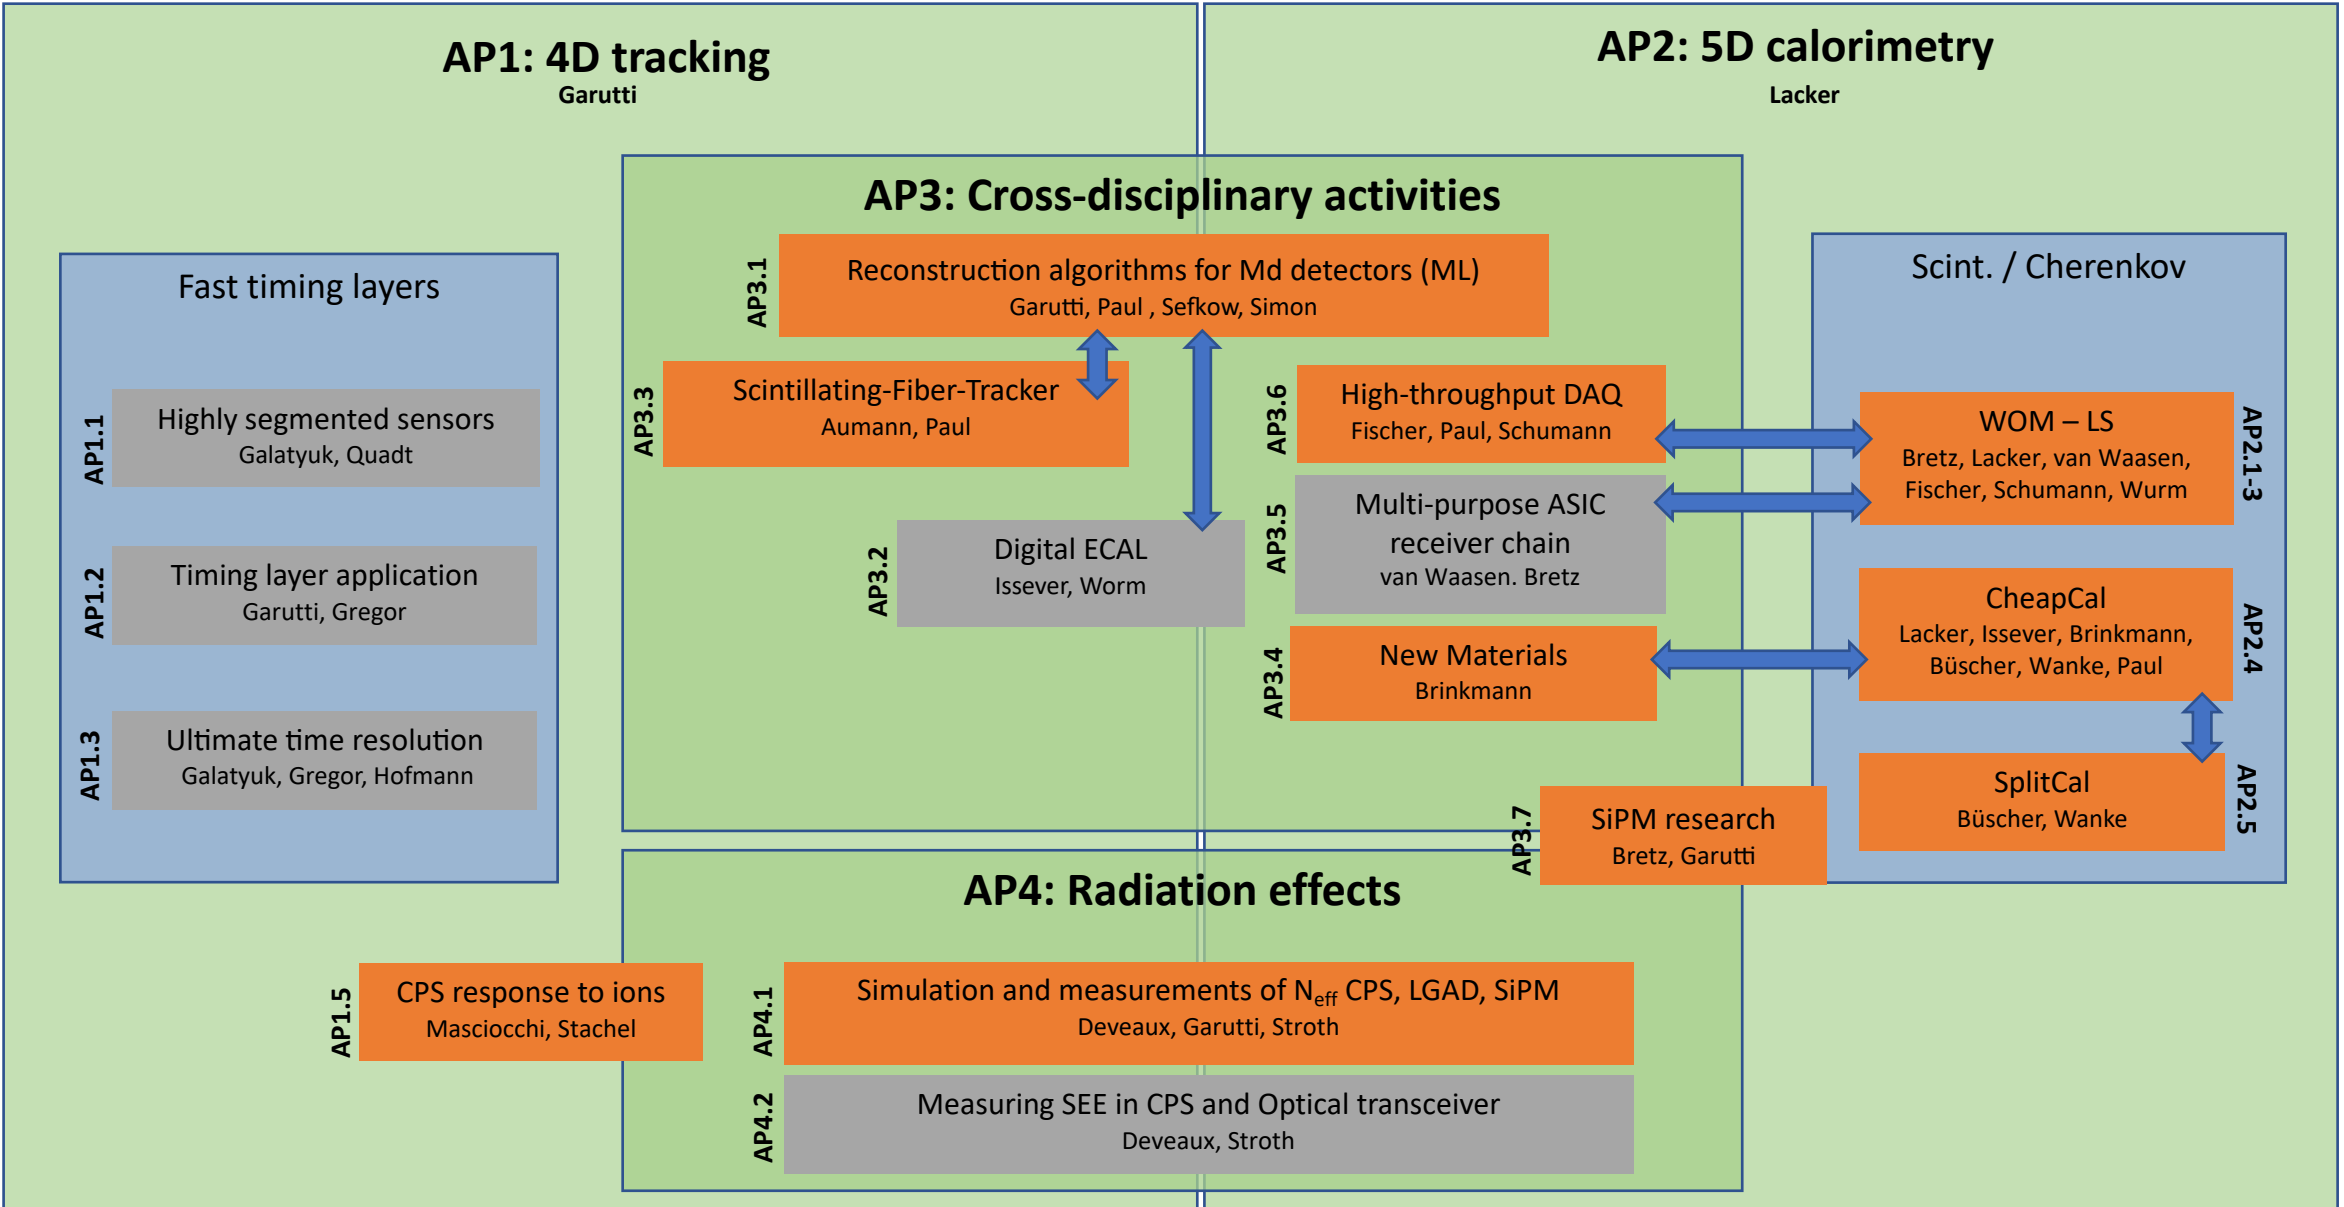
AP1: 4D tracking
Garutti

AP2: 5D calorimetry
Lacker

AP3: Cross-disciplinary activities

Fast timing layers

AP1.1 Highly segmented sensors
Galatyuk, Quadt

AP1.2 Timing layer application
Garutti, Gregor

AP1.3 Ultimate time resolution
Galatyuk, Gregor, Hofmann

AP3.1 Reconstruction algorithms for Md detectors (ML)
Garutti, Paul , Sefkow, Simon

AP3.3 Scintillating-Fiber-Tracker
Aumann, Paul

AP3.2 Digital ECAL
Issever, Worm

AP3.6 High-throughput DAQ
Fischer, Paul, Schumann

AP3.5 Multi-purpose ASIC receiver chain
van Waasen. Bretz

AP3.4 New Materials
Brinkmann

Scint. / Cherenkov

WOM – LS
Bretz, Lacker, van Waasen, Fischer, Schumann, Wurm AP2.1-3

CheapCal
Lacker, Issever, Brinkmann, Büscher, Wanke, Paul AP2.4

SplitCal
Büscher, Wanke AP2.5

AP3.7 SiPM research
Bretz, Garutti

AP4: Radiation effects

AP1.5 CPS response to ions
Masciocchi, Stachel

AP4.1 Simulation and measurements of $N_{eff}$ CPS, LGAD, SiPM
Deveaux, Garutti, Stroth

AP4.2 Measuring SEE in CPS and Optical transceiver
Deveaux, Stroth